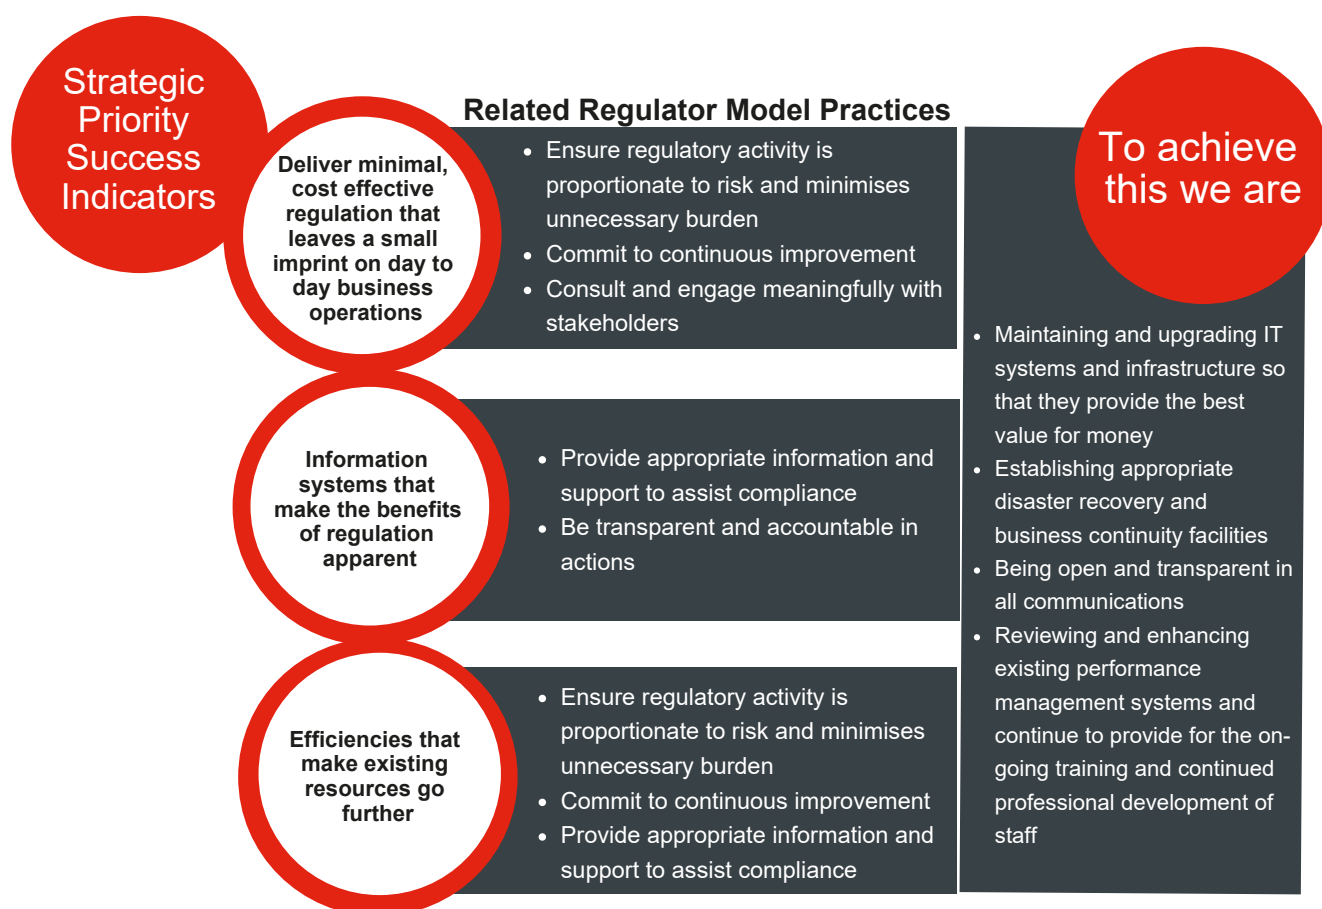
Strategic Priority Success Indicators

Related Regulator Model Practices

To achieve this we are

Deliver minimal, cost effective regulation that leaves a small imprint on day to day business operations

- Ensure regulatory activity is proportionate to risk and minimises unnecessary burden
- Commit to continuous improvement
- Consult and engage meaningfully with stakeholders

Information systems that make the benefits of regulation apparent

- Provide appropriate information and support to assist compliance
- Be transparent and accountable in actions

Efficiencies that make existing resources go further

- Ensure regulatory activity is proportionate to risk and minimises unnecessary burden
- Commit to continuous improvement
- Provide appropriate information and support to assist compliance

- Maintaining and upgrading IT systems and infrastructure so that they provide the best value for money
- Establishing appropriate disaster recovery and business continuity facilities
- Being open and transparent in all communications
- Reviewing and enhancing existing performance management systems and continue to provide for the ongoing training and continued professional development of staff